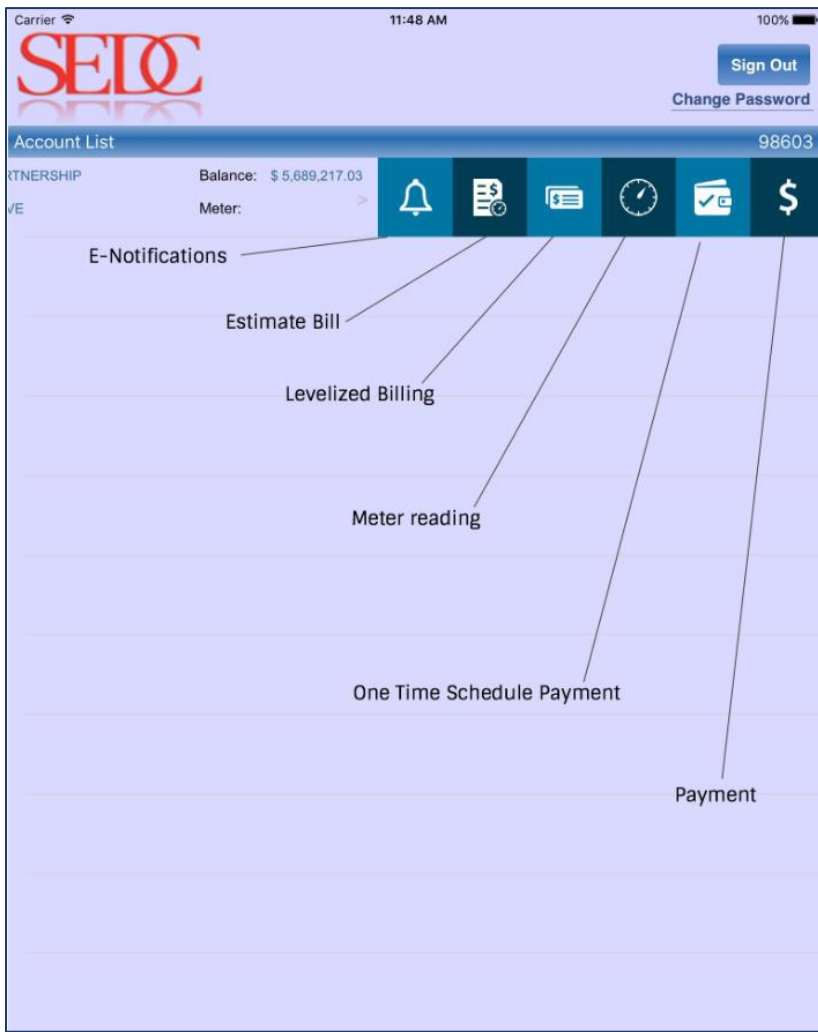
Carrier
11:48 AM
100%

SEDC

Sign Out
Change Password

Account List
98603

RTNERSHIP
Balance: $ 5,689,217.03
VE
Meter:
>

$

E-Notifications

Estimate Bill

Levelized Billing

Meter reading

One Time Schedule Payment

Payment